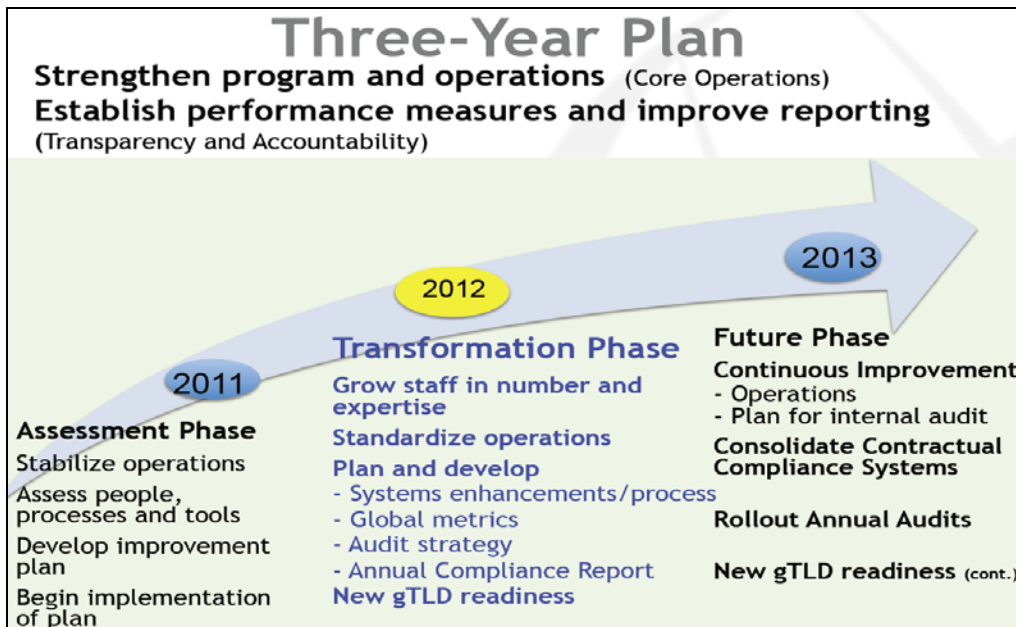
Three-Year Plan

Strengthen program and operations (Core Operations)

Establish performance measures and improve reporting (Transparency and Accountability)

2011

Assessment Phase

Stabilize operations

Assess people, processes and tools

Develop improvement plan

Begin implementation of plan

2012

Transformation Phase

Grow staff in number and expertise

Standardize operations

Plan and develop

- Systems enhancements/process
- Global metrics
- Audit strategy
- Annual Compliance Report

New gTLD readiness

2013

Future Phase

Continuous Improvement

- Operations
- Plan for internal audit

Consolidate Contractual Compliance Systems

Rollout Annual Audits

New gTLD readiness (cont.)